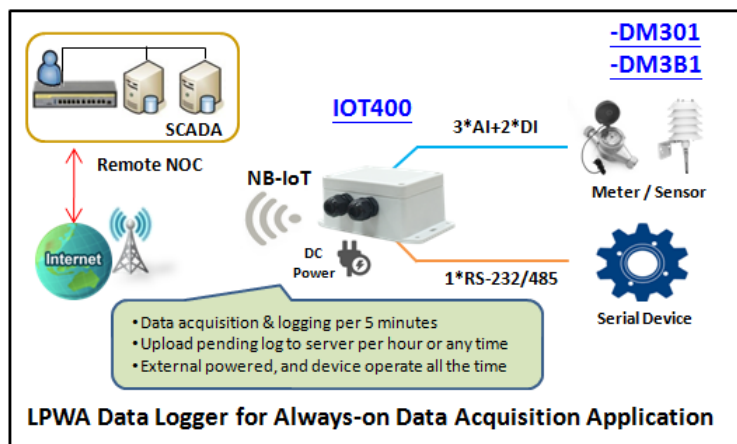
-DM301
-DM3B1

SCADA

IOT400

Remote NOC

3*AI+2*DI

NB-IoT

Meter / Sensor

Internet

DC Power

1*RS-232/485

Serial Device

•Data acquisition & logging per 5 minutes
•Upload pending log to server per hour or any time
•External powered, and device operate all the time

LPWA Data Logger for Always-on Data Acquisition Application